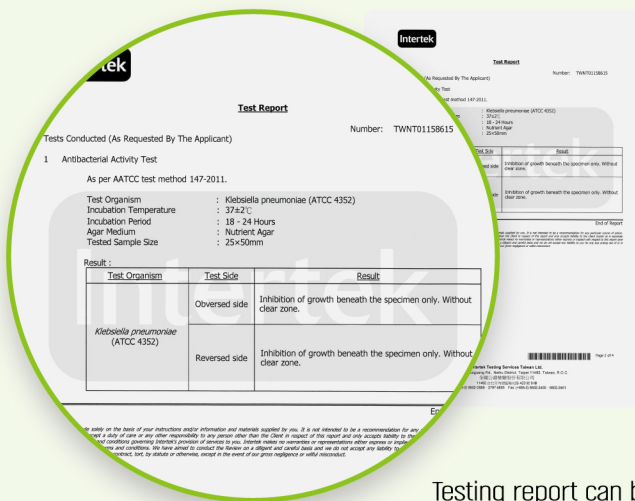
Intertek

tek

Test Report

Number: TWNT01158615

Tests Conducted (As Requested By The Applicant)

1 Antibacterial Activity Test

As per AATCC test method 147-2011.

Test Organism : Klebsiella pneumoniae (ATCC 4352)
Incubation Temperature : 37±2℃
Incubation Period : 18 - 24 Hours
Agar Medium : Nutrient Agar
Tested Sample Size : 25×50mm

Result :

| Test Organism | Test Side | Result |
|---|---|---|
| Klebsiella pneumoniae (ATCC 4352) | Obversed side | Inhibition of growth beneath the specimen only. Without clear zone. |
| | Reversed side | Inhibition of growth beneath the specimen only. Without clear zone. |

End of Report

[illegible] solely on the basis of your instructions and/or information and materials supplied by you. It is not intended to be a recommendation for any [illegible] accept a duty of care or any other responsibility to any person other than the Client in respect of this report and only accepts liability to the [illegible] and conditions governing Intertek's provision of services to you. Intertek makes no warranties or representations either express or implied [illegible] terms and conditions. We have aimed to conduct the Review on a diligent and careful basis and we do not accept any liability to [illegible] contract, tort, by statute or otherwise, except in the event of our gross negligence or wilful misconduct.

Page 2 of 4

Intertek Testing Services Taiwan Ltd.

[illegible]

Testing report can b